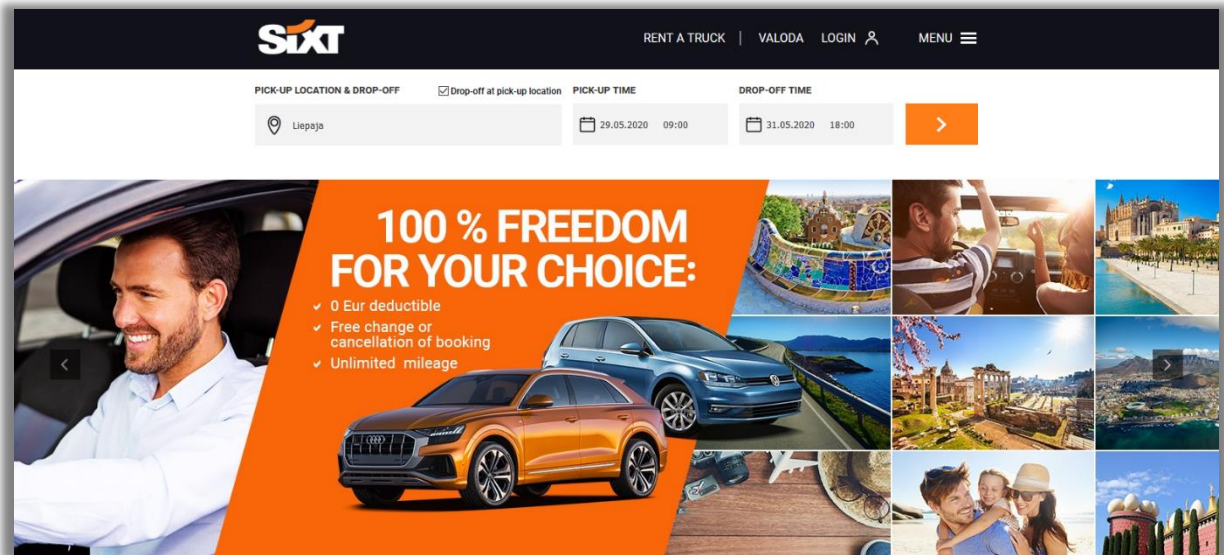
SIXT

RENT A TRUCK | VALODA LOGIN MENU

PICK-UP LOCATION & DROP-OFF

Drop-off at pick-up location

PICK-UP TIME

DROP-OFF TIME

Liepaja

29.05.2020 09:00

31.05.2020 18:00

100 % FREEDOM FOR YOUR CHOICE:

0 Eur deductible

Free change or cancellation of booking

Unlimited mileage